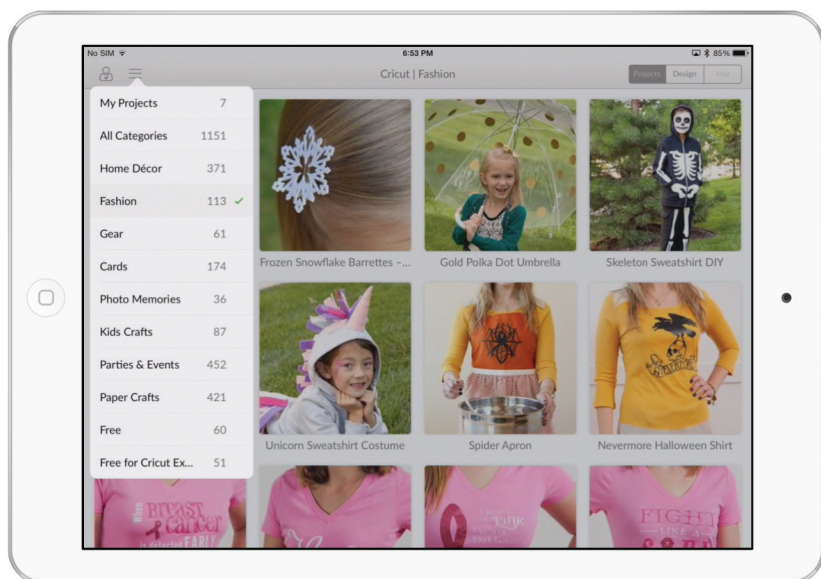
No SIM
6:53 PM
85%
Cricut | Fashion
Projects Design Mat

| My Projects | 7 |
|---|---|
| All Categories | 1151 |
| Home Décor | 371 |
| Fashion | 113 ✓ |
| Gear | 61 |
| Cards | 174 |
| Photo Memories | 36 |
| Kids Crafts | 87 |
| Parties & Events | 452 |
| Paper Crafts | 421 |
| Free | 60 |
| Free for Cricut Ex... | 51 |

Frozen Snowflake Barrettes –...
Gold Polka Dot Umbrella
Skeleton Sweatshirt DIY
Unicorn Sweatshirt Costume
Spider Apron
Nevermore Halloween Shirt

Breast Cancer
FIGHT